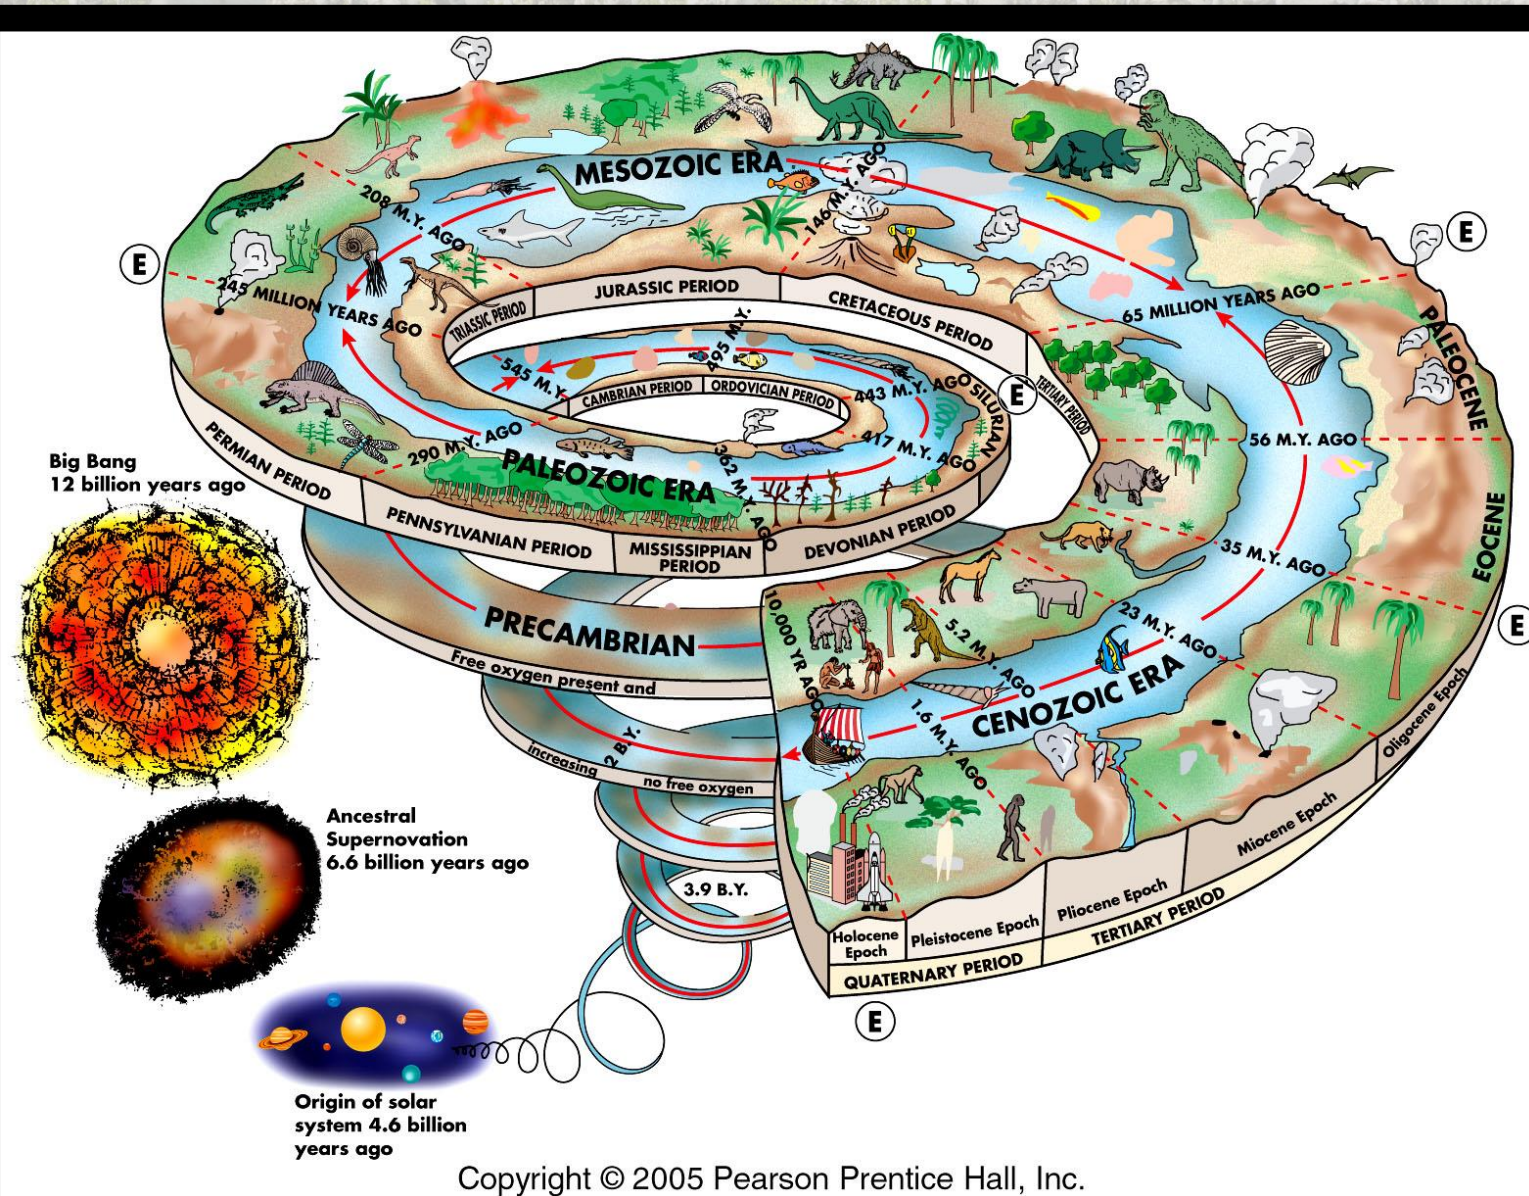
MESOZOIC ERA

208 M.Y. AGO

146 M.Y. AGO

E

245 MILLION YEARS AGO

TRIASSIC PERIOD

JURASSIC PERIOD

CRETACEOUS PERIOD

65 MILLION YEARS AGO

E

PALEOCENE

495 M.Y.

545 M.Y.

CAMBRIAN PERIOD

ORDOVICIAN PERIOD

443 M.Y. AGO

SILURIAN

E

TERTIARY PERIOD

417 M.Y. AGO

56 M.Y. AGO

290 M.Y. AGO

PERMIAN PERIOD

PALEOZOIC ERA

362 M.Y. AGO

Big Bang
12 billion years ago

PENNSYLVANIAN PERIOD

MISSISSIPPIAN PERIOD

DEVONIAN PERIOD

35 M.Y. AGO

EOCENE

PRECAMBRIAN

Free oxygen present and

increasing

2 B.Y.

no free oxygen

10,000 YR AGO

5.2 M.Y. AGO

23 M.Y. AGO

E

CENOZOIC ERA

1.6 M.Y. AGO

Oligocene Epoch

Ancestral
Supernovation
6.6 billion years ago

3.9 B.Y.

Holocene Epoch

Pleistocene Epoch

Pliocene Epoch

Miocene Epoch

TERTIARY PERIOD

QUATERNARY PERIOD

E

Origin of solar system 4.6 billion years ago

Copyright © 2005 Pearson Prentice Hall, Inc.